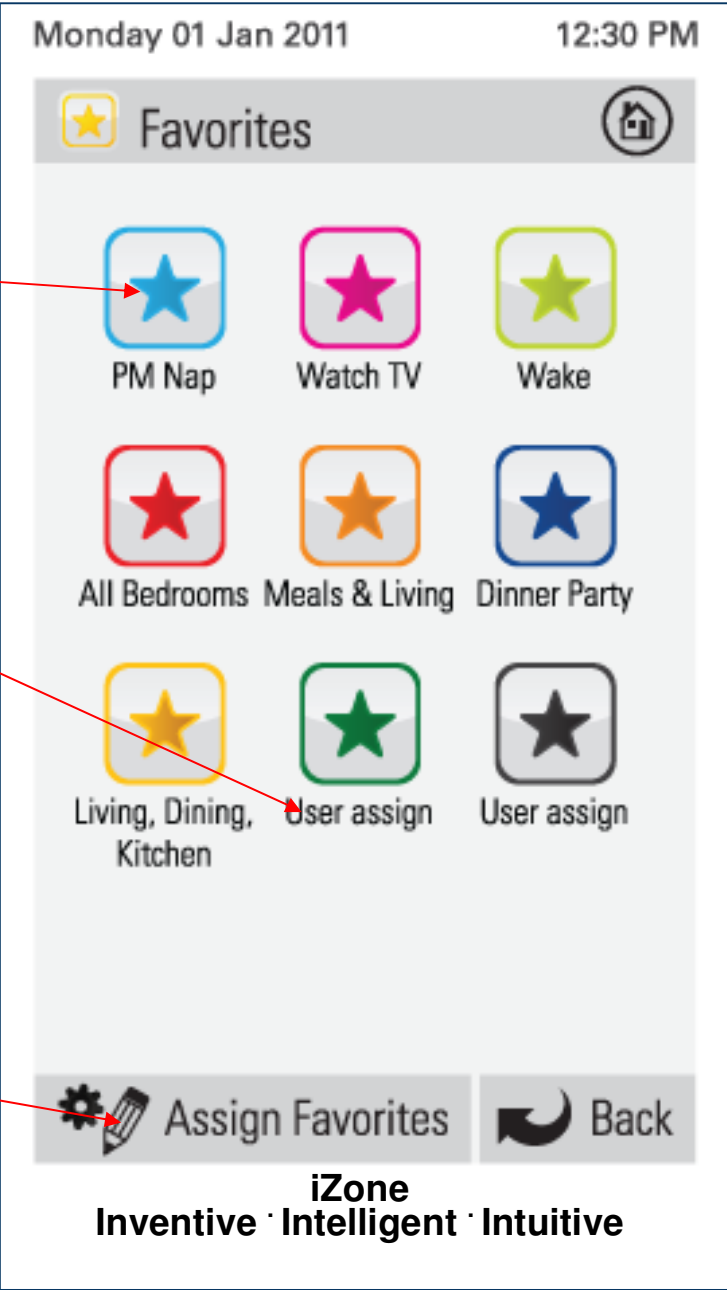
Monday 01 Jan 2011 12:30 PM

Favorites

PM Nap Watch TV Wake

All Bedrooms Meals & Living Dinner Party

Living, Dining, Kitchen User assign User assign

Assign Favorites Back

iZone
Inventive · Intelligent · Intuitive